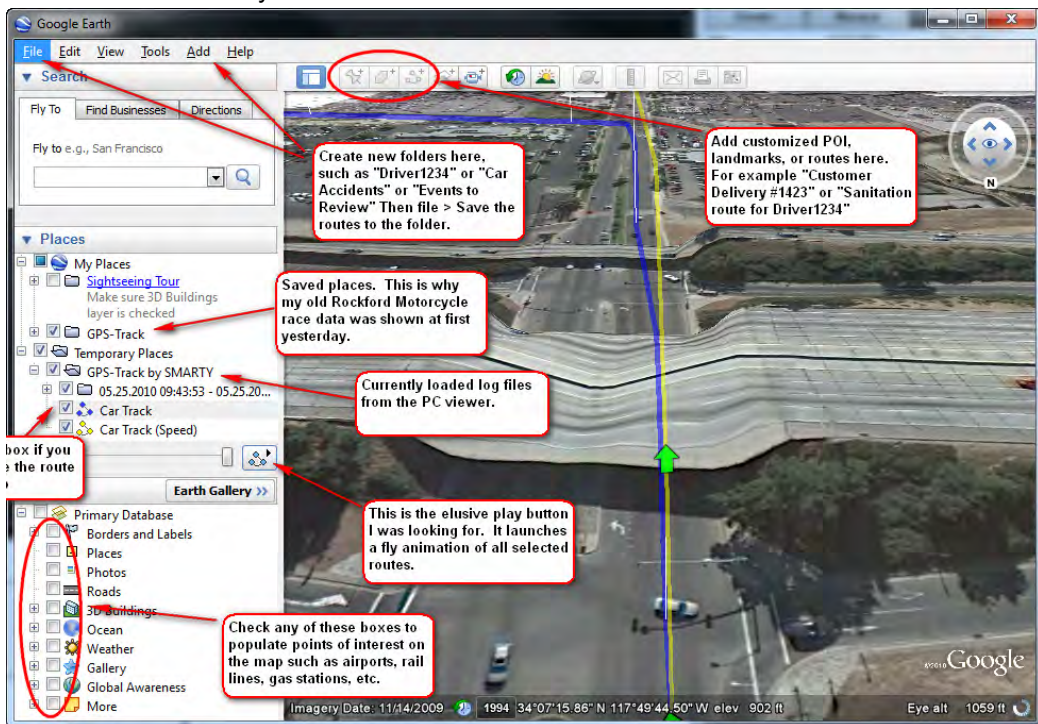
Google Earth

File Edit View Tools Add Help

▼ Search

Fly To | Find Businesses | Directions

Fly to e.g., San Francisco

▼ Places

My Places

Sightseeing Tour

Make sure 3D Buildings layer is checked

GPS-Track

Temporary Places

GPS-Track by SMARTY

05.25.2010 09:43:53 - 05.25.20...

Car Track

Car Track (Speed)

box if you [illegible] the route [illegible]

Earth Gallery »

Primary Database

Borders and Labels

Places

Photos

Roads

3D Buildings

Ocean

Weather

Gallery

Global Awareness

More

Create new folders here, such as "Driver1234" or "Car Accidents" or "Events to Review" Then file > Save the routes to the folder.

Add customized POI, landmarks, or routes here. For example "Customer Delivery #1423" or "Sanitation route for Driver1234"

Saved places. This is why my old Rockford Motorcycle race data was shown at first yesterday.

Currently loaded log files from the PC viewer.

This is the elusive play button I was looking for. It launches a fly animation of all selected routes.

Check any of these boxes to populate points of interest on the map such as airports, rail lines, gas stations, etc.

N

©2010 Google

Imagery Date: 11/14/2009 1994 34°07'15.86" N 117°49'44.50" W elev 902 ft Eye alt 1059 ft